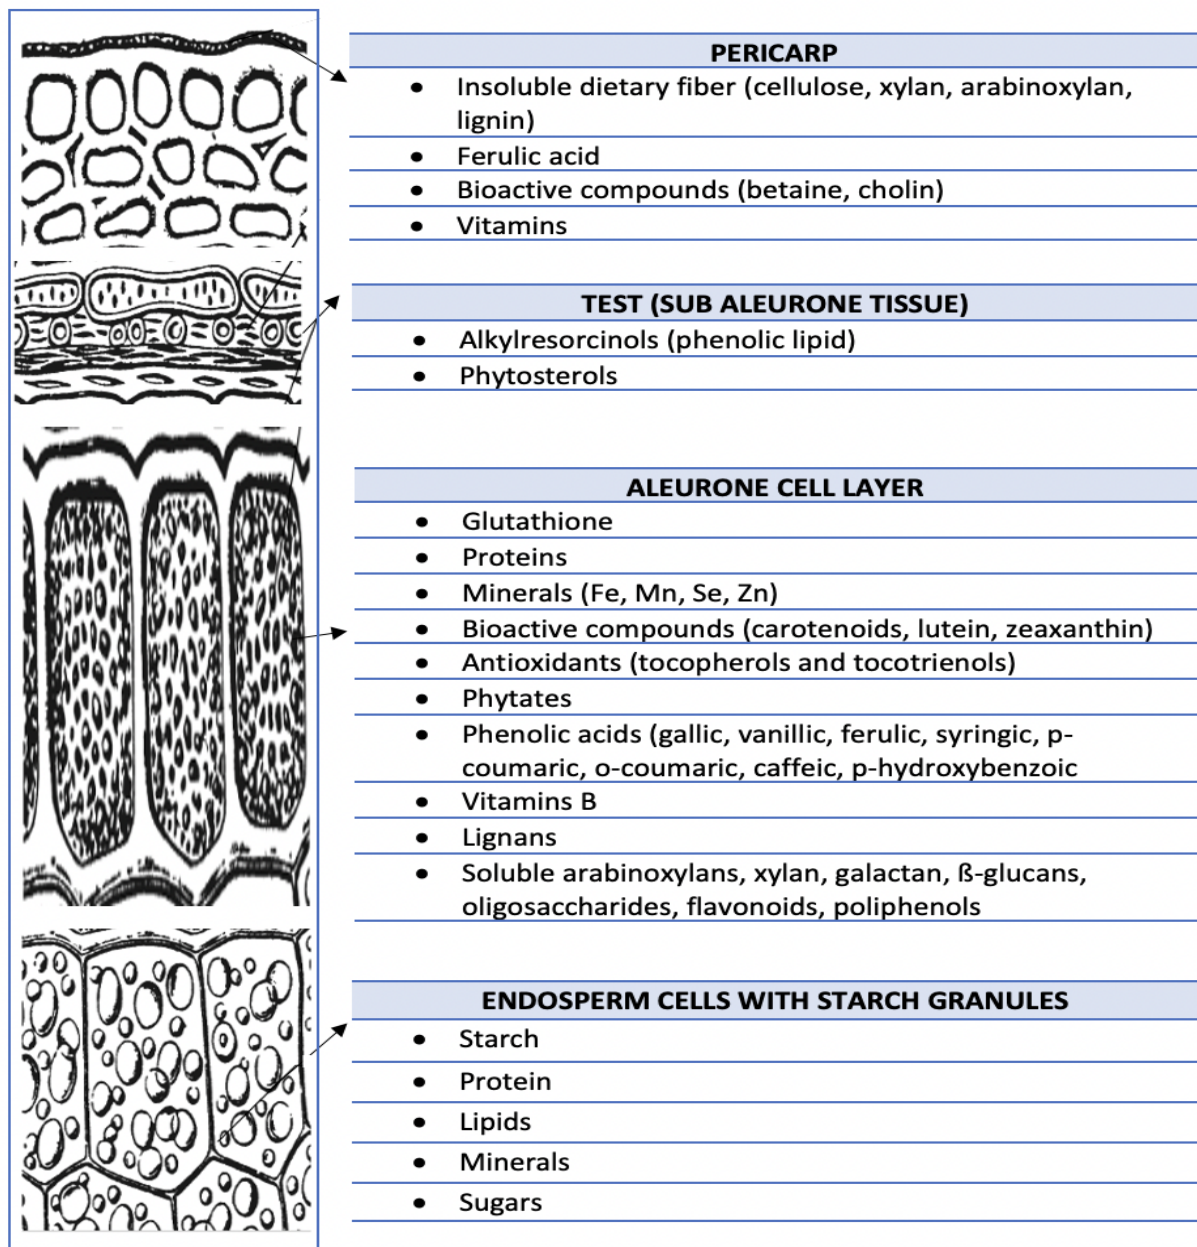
PERICARP

- Insoluble dietary fiber (cellulose, xylan, arabinoxylan, lignin)
- Ferulic acid
- Bioactive compounds (betaine, cholin)
- Vitamins

TEST (SUB ALEURONE TISSUE)

- Alkylresorcinols (phenolic lipid)
- Phytosterols

ALEURONE CELL LAYER

- Glutathione
- Proteins
- Minerals (Fe, Mn, Se, Zn)
- Bioactive compounds (carotenoids, lutein, zeaxanthin)
- Antioxidants (tocopherols and tocotrienols)
- Phytates
- Phenolic acids (gallic, vanillic, ferulic, syringic, p-coumaric, o-coumaric, caffeic, p-hydroxybenzoic
- Vitamins B
- Lignans
- Soluble arabinoxylans, xylan, galactan, ß-glucans, oligosaccharides, flavonoids, poliphenols

ENDOSPERM CELLS WITH STARCH GRANULES

- Starch
- Protein
- Lipids
- Minerals
- Sugars